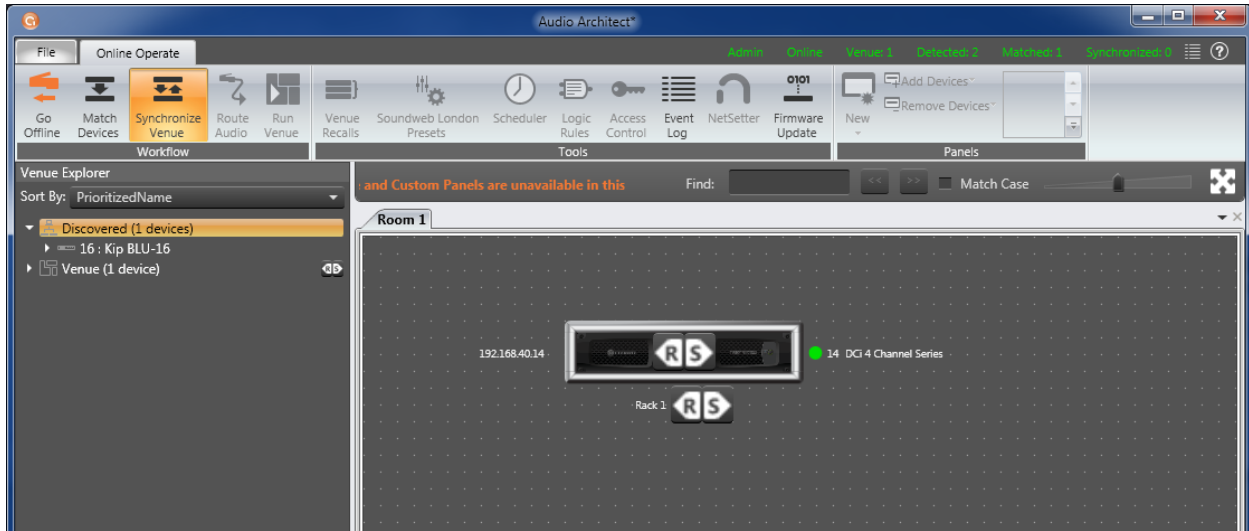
Audio Architect*

File
Online Operate
Admin
Online
Venue: 1
Detected: 2
Matched: 1
Synchronized: 0

Go Offline
Match Devices
Synchronize Venue
Route Audio
Run Venue
Workflow

Venue Recalls
Soundweb London Presets
Scheduler
Logic Rules
Access Control
Event Log
NetSetter
0101
Firmware Update
Tools

New
Add Devices
Remove Devices
Panels

Venue Explorer
Sort By: PrioritizedName
Discovered (1 devices)
16 : Kip BLU-16
Venue (1 device)

and Custom Panels are unavailable in this
Find:
<<
>>
Match Case

Room 1

192.168.40.14
R S
14 DCi 4 Channel Series
Rack 1
R S